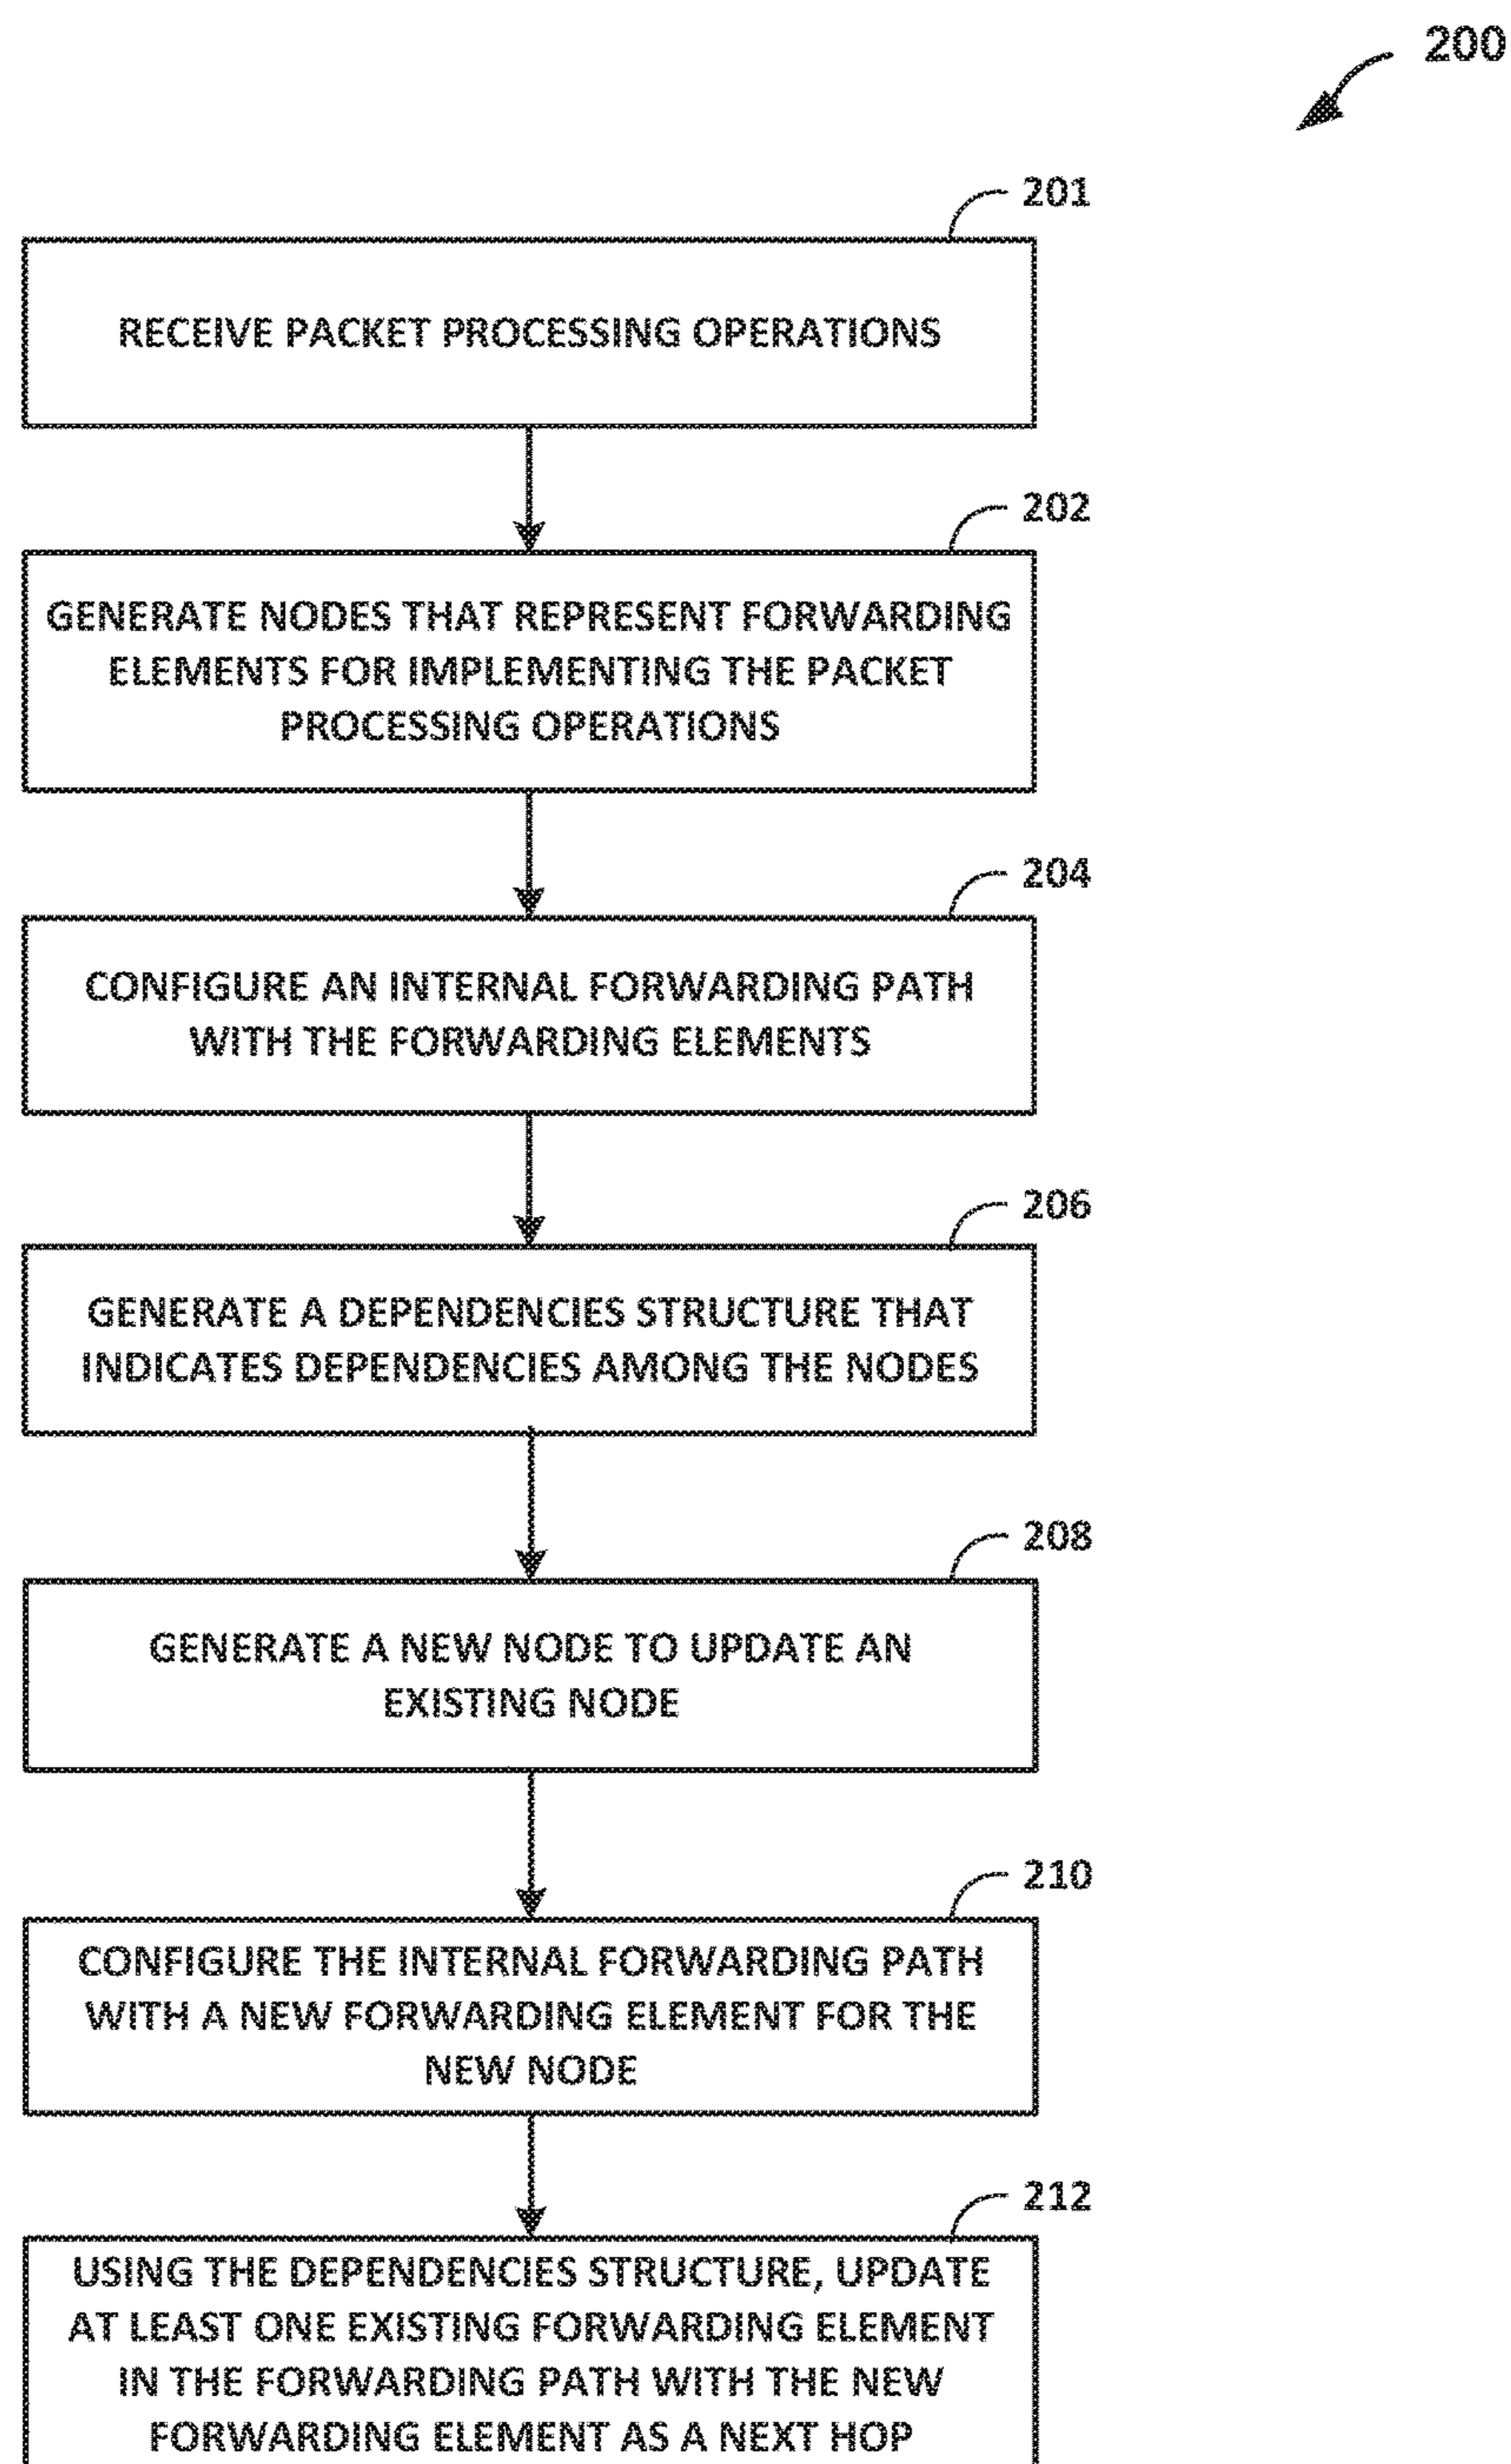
200

201

RECEIVE PACKET PROCESSING OPERATIONS

202

GENERATE NODES THAT REPRESENT FORWARDING ELEMENTS FOR IMPLEMENTING THE PACKET PROCESSING OPERATIONS

204

CONFIGURE AN INTERNAL FORWARDING PATH WITH THE FORWARDING ELEMENTS

206

GENERATE A DEPENDENCIES STRUCTURE THAT INDICATES DEPENDENCIES AMONG THE NODES

208

GENERATE A NEW NODE TO UPDATE AN EXISTING NODE

210

CONFIGURE THE INTERNAL FORWARDING PATH WITH A NEW FORWARDING ELEMENT FOR THE NEW NODE

212

USING THE DEPENDENCIES STRUCTURE, UPDATE AT LEAST ONE EXISTING FORWARDING ELEMENT IN THE FORWARDING PATH WITH THE NEW FORWARDING ELEMENT AS A NEXT HOP